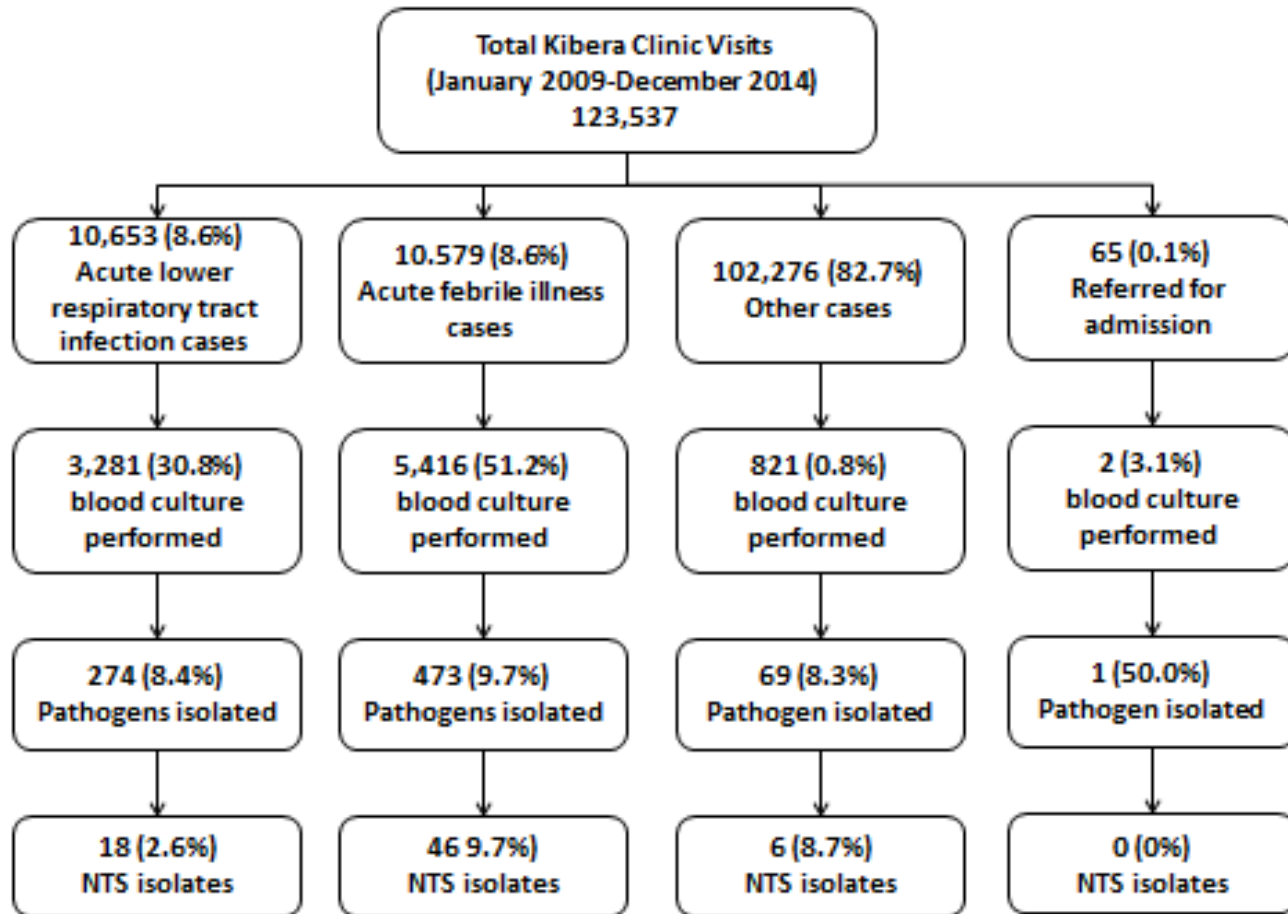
Total Kibera Clinic Visits
(January 2009-December 2014)
123,537

10,653 (8.6%)
Acute lower respiratory tract infection cases

3,281 (30.8%)
blood culture performed

274 (8.4%)
Pathogens isolated

18 (2.6%)
NTS isolates

10.579 (8.6%)
Acute febrile illness cases

5,416 (51.2%)
blood culture performed

473 (9.7%)
Pathogens isolated

46 9.7%)
NTS isolates

102,276 (82.7%)
Other cases

821 (0.8%)
blood culture performed

69 (8.3%)
Pathogen isolated

6 (8.7%)
NTS isolates

65 (0.1%)
Referred for admission

2 (3.1%)
blood culture performed

1 (50.0%)
Pathogen isolated

0 (0%)
NTS isolates